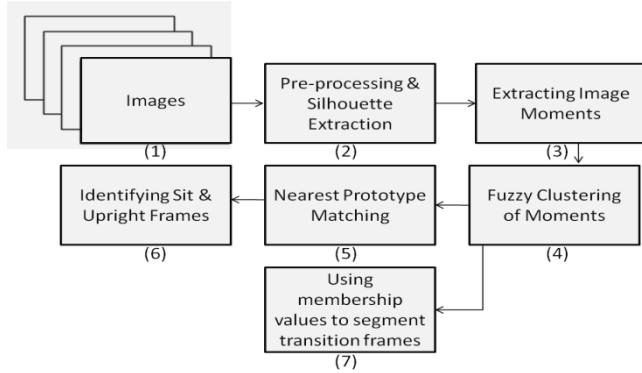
Images
(1)

Pre-processing & Silhouette Extraction
(2)

Extracting Image Moments
(3)

Fuzzy Clustering of Moments
(4)

Nearest Prototype Matching
(5)

Identifying Sit & Upright Frames
(6)

Using membership values to segment transition frames
(7)